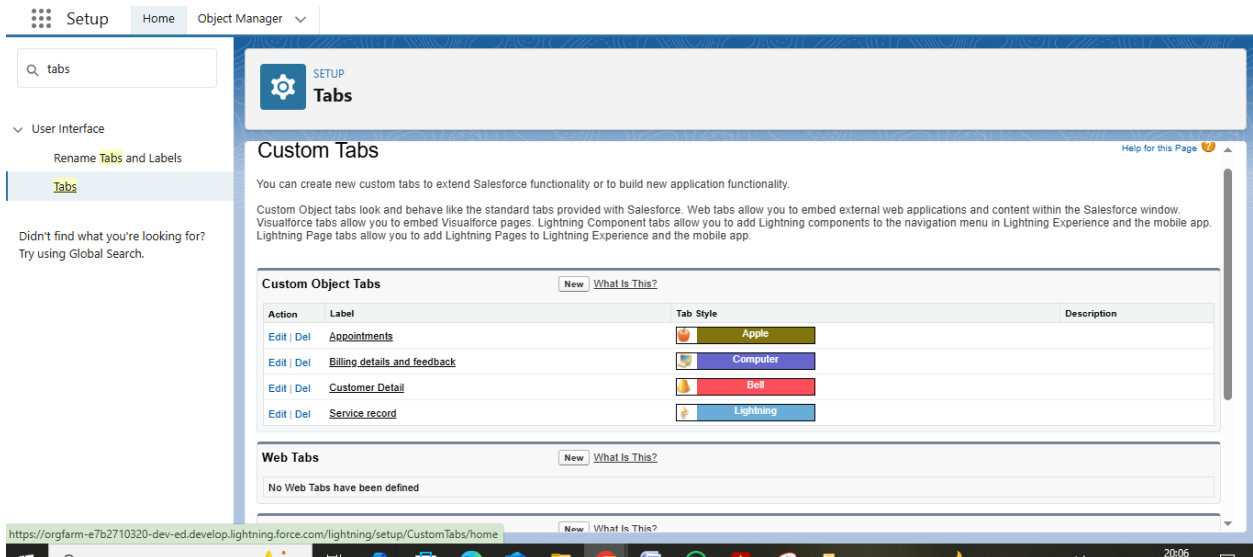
Setup Home Object Manager

tabs

User Interface

Rename Tabs and Labels

Tabs

Didn't find what you're looking for? Try using Global Search.

SETUP
Tabs

Custom Tabs

Help for this Page

You can create new custom tabs to extend Salesforce functionality or to build new application functionality.

Custom Object tabs look and behave like the standard tabs provided with Salesforce. Web tabs allow you to embed external web applications and content within the Salesforce window. Visualforce tabs allow you to embed Visualforce pages. Lightning Component tabs allow you to add Lightning components to the navigation menu in Lightning Experience and the mobile app. Lightning Page tabs allow you to add Lightning Pages to Lightning Experience and the mobile app.

Custom Object Tabs New What Is This?

| Action | Label | Tab Style | Description |
|---|---|---|---|
| Edit \| Del | Appointments | Apple | |
| Edit \| Del | Billing details and feedback | Computer | |
| Edit \| Del | Customer Detail | Bell | |
| Edit \| Del | Service record | Lightning | |

Web Tabs New What Is This?

No Web Tabs have been defined

New What Is This?

https://orgfarm-e7b2710320-dev-ed.develop.lightning.force.com/lightning/setup/CustomTabs/home

20:06